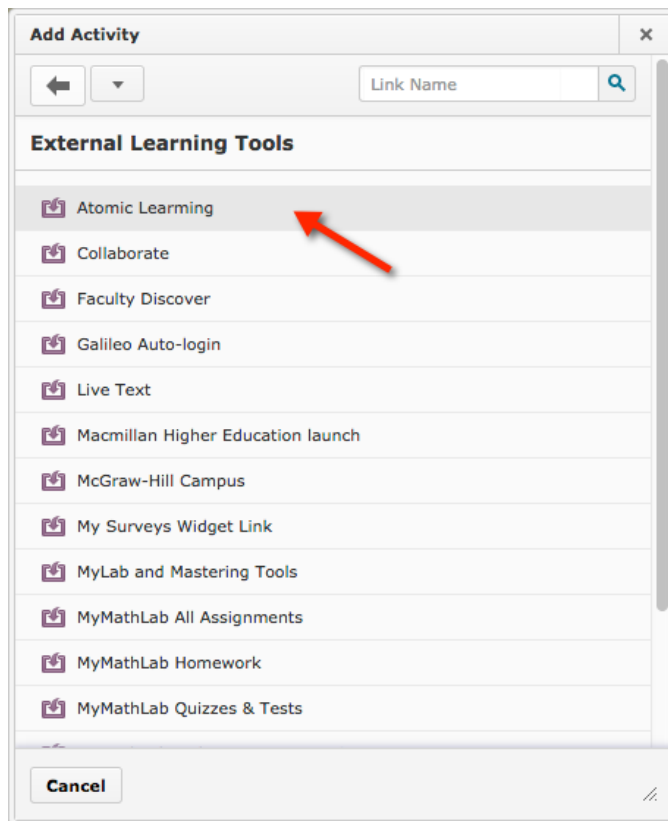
Add Activity

×

Link Name

External Learning Tools

Atomic Learning

Collaborate

Faculty Discover

Galileo Auto-login

Live Text

Macmillan Higher Education launch

McGraw-Hill Campus

My Surveys Widget Link

MyLab and Mastering Tools

MyMathLab All Assignments

MyMathLab Homework

MyMathLab Quizzes & Tests

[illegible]

Cancel